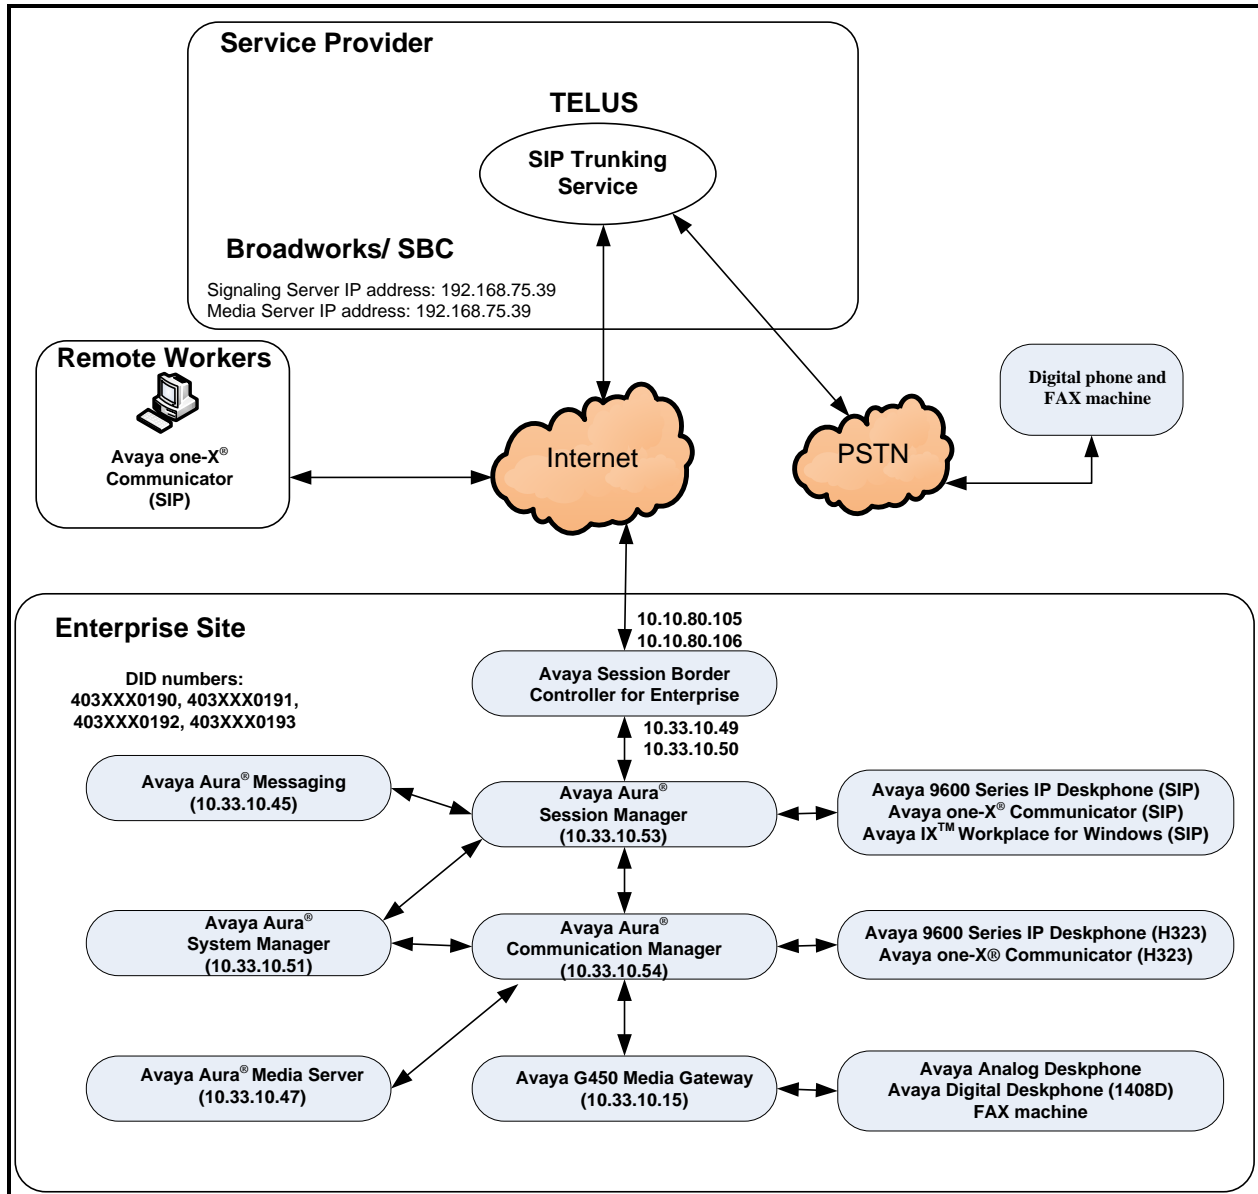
Service Provider

TELUS

SIP Trunking Service

Broadworks/ SBC

Signaling Server IP address: 192.168.75.39
Media Server IP address: 192.168.75.39

Remote Workers

Avaya one-X® Communicator (SIP)

Internet

PSTN

Digital phone and FAX machine

Enterprise Site

10.10.80.105
10.10.80.106

DID numbers:
403XXX0190, 403XXX0191,
403XXX0192, 403XXX0193

Avaya Session Border Controller for Enterprise

10.33.10.49
10.33.10.50

Avaya Aura® Messaging (10.33.10.45)

Avaya Aura® Session Manager (10.33.10.53)

Avaya 9600 Series IP Deskphone (SIP)
Avaya one-X® Communicator (SIP)
Avaya IX$^{TM}$ Workplace for Windows (SIP)

Avaya Aura® System Manager (10.33.10.51)

Avaya Aura® Communication Manager (10.33.10.54)

Avaya 9600 Series IP Deskphone (H323)
Avaya one-X® Communicator (H323)

Avaya Aura® Media Server (10.33.10.47)

Avaya G450 Media Gateway (10.33.10.15)

Avaya Analog Deskphone
Avaya Digital Deskphone (1408D)
FAX machine